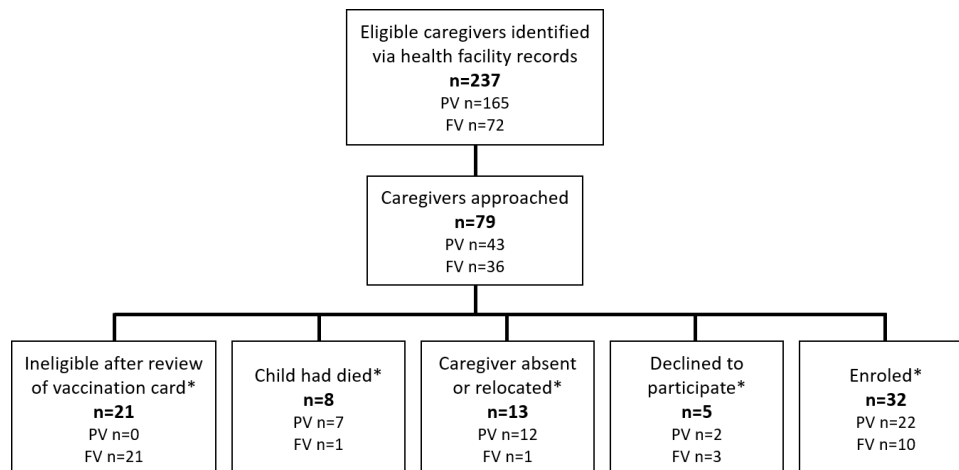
Eligible caregivers identified via health facility records
n=237
PV n=165
FV n=72

Caregivers approached
n=79
PV n=43
FV n=36

Ineligible after review of vaccination card*
n=21
PV n=0
FV n=21

Child had died*
n=8
PV n=7
FV n=1

Caregiver absent or relocated*
n=13
PV n=12
FV n=1

Declined to participate*
n=5
PV n=2
FV n=3

Enroled*
n=32
PV n=22
FV n=10